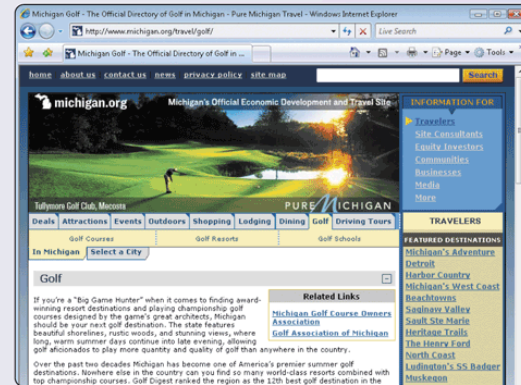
Michigan Golf - The Official Directory of Golf in Michigan - Pure Michigan Travel - Windows Internet Explorer

http://www.michigan.org/travel/golf/

Live Search

Michigan Golf - The Official Directory of Golf in ...

Page · Tools ·

home about us contact us news privacy policy site map

Search

michigan.org

Michigan's Official Economic Development and Travel Site

Tullymore Golf Club, Mecosta

PURE MICHIGAN

INFORMATION FOR

Travelers
Site Consultants
Equity Investors
Communities
Businesses
Media
More

Deals Attractions Events Outdoors Shopping Lodging Dining Golf Driving Tours

Golf Courses Golf Resorts Golf Schools

In Michigan Select a City

TRAVELERS

FEATURED DESTINATIONS

Michigan's Adventure
Detroit
Harbor Country
Michigan's West Coast
Beachtowns
Saginaw Valley
Sault Ste Marie
Heritage Trails
The Henry Ford
North Coast
Ludington's SS Badger
Muskegon

Golf

Related Links

Michigan Golf Course Owners Association
Golf Association of Michigan

If you're a "Big Game Hunter" when it comes to finding award-winning resort destinations and playing championship golf courses designed by the game's great architects, Michigan should be your next golf destination. The state features beautiful shorelines, rustic woods, and stunning views, where long, warm summer days continue into late evening, allowing golf aficionados to play more quantity and quality of golf than anywhere in the country.

Over the past two decades Michigan has become one of America's premier summer golf destinations. Nowhere else in the country can you find so many world-class courses combined with top championship courses. Golf Digest ranked the region as the 12th best golf destination in the